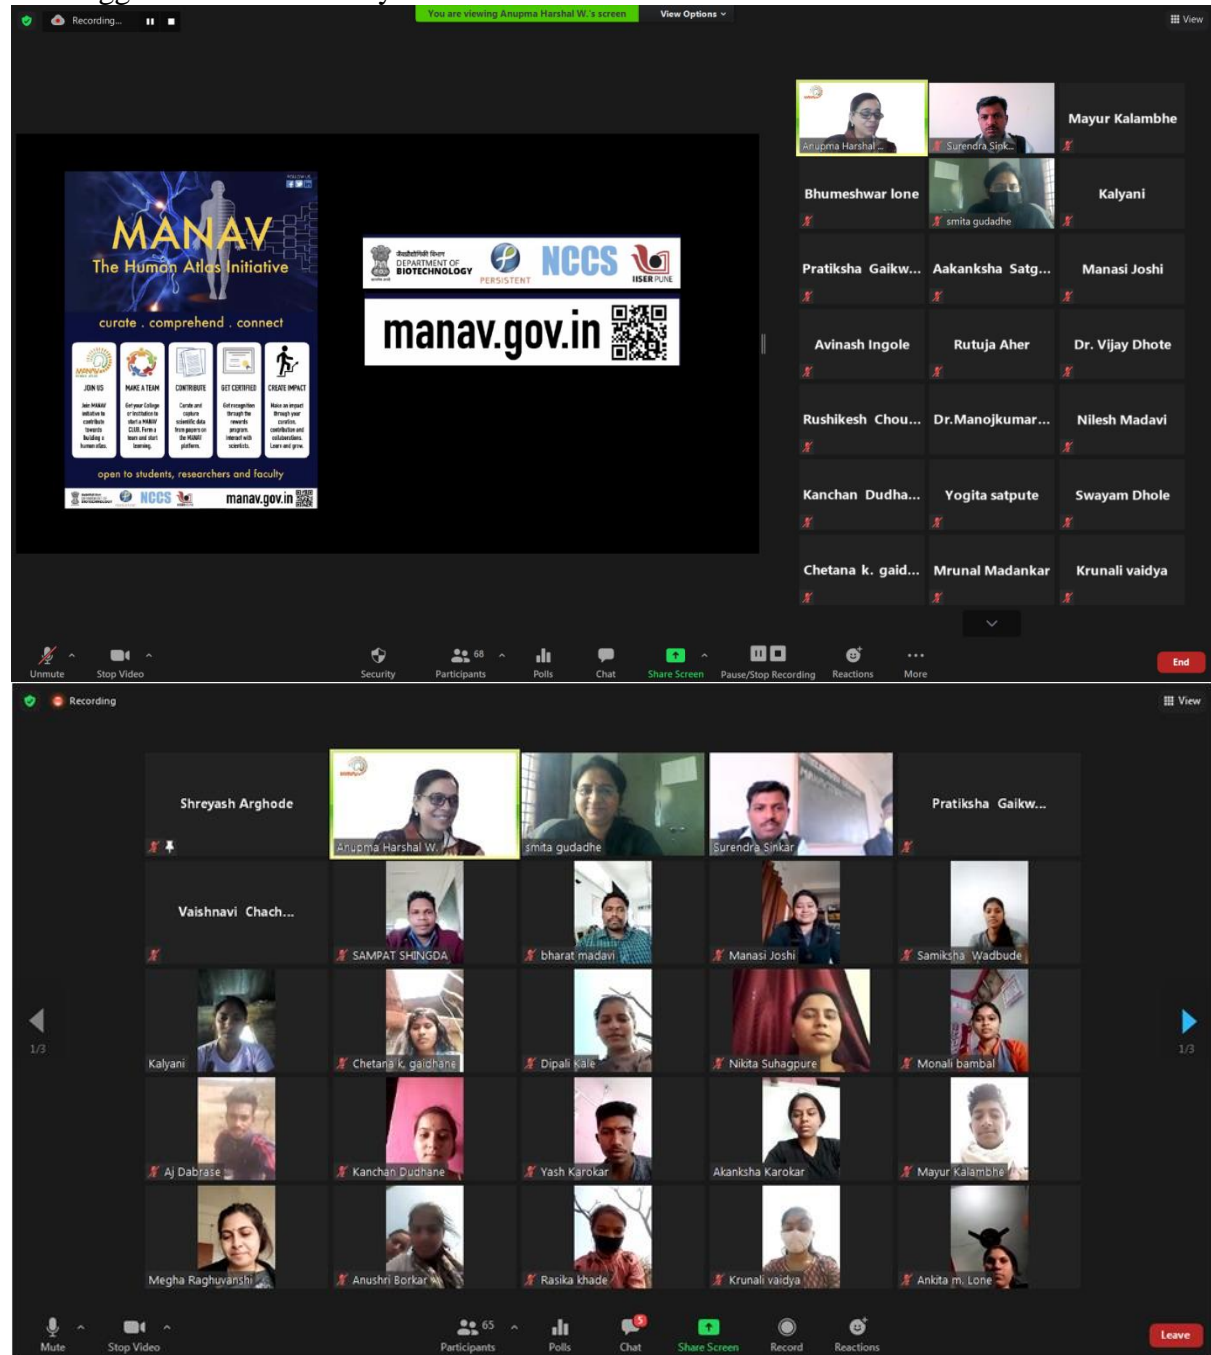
Recording...

You are viewing Anupma Harshal W.'s screen

View Options

View

MANAV
The Human Atlas Initiative

curate . comprehend . connect

JOIN US
MAKE A TEAM
CONTRIBUTE
GET CERTIFIED
CREATE IMPACT

open to students, researchers and faculty

NCCS
manav.gov.in

DEPARTMENT OF BIOTECHNOLOGY
PERSISTENT
NCCS
IISER PUNE

manav.gov.in

Anupma Harshal ...
Surendra Sink...
Mayur Kalambhe
Bhumeshwar lone
smita gudadhe
Kalyani
Pratiksha Gaikw...
Aakanksha Satg...
Manasi Joshi
Avinash Ingole
Rutuja Aher
Dr. Vijay Dhote
Rushikesh Chou...
Dr.Manojkumar...
Nilesh Madavi
Kanchan Dudha...
Yogita satpute
Swayam Dhole
Chetana k. gaid...
Mrunal Madankar
Krunali vaidya

Unmute
Stop Video
Security
68
Participants
Polls
Chat
Share Screen
Pause/Stop Recording
Reactions
More
End

Recording

View

Shreyash Arghode
Anupma Harshal W.
smita gudadhe
Surendra Sinkar
Pratiksha Gaikw...
Vaishnavi Chach...
SAMPAT SHINGDA
bharat madavi
Manasi Joshi
Samiksha Wadbude
Kalyani
Chetana k. gaidhane
Dipali Kale
Nikita Suhagpure
Monali bambal
Aj Dabrase
Kanchan Dudhane
Yash Karokar
Akanksha Karokar
Mayur Kalambhe
Megha Raghuvanshi
Anushri Borkar
Rasika khade
Krunali vaidya
Ankita m. Lone

1/3
1/3

Mute
Stop Video
65
Participants
Polls
5
Chat
Share Screen
Record
Reactions
Leave